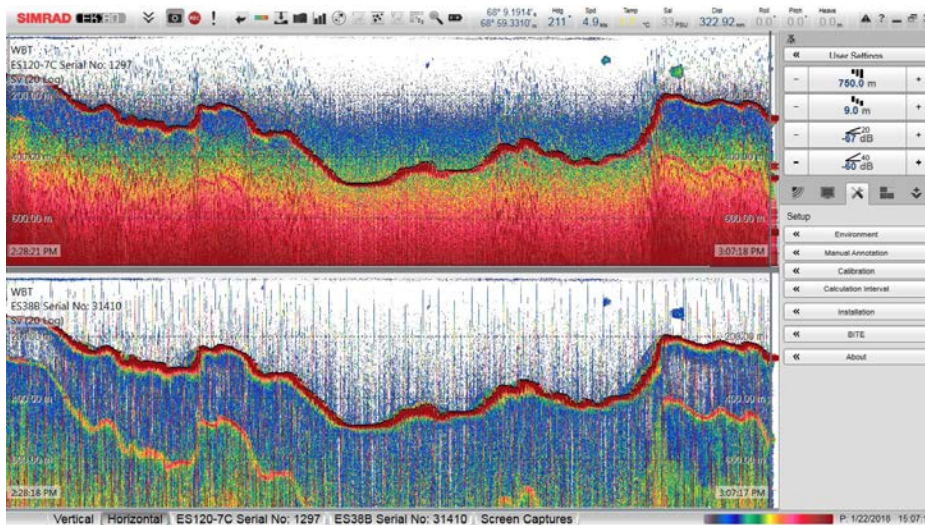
SIMRAD

68° 9.1914' N
68° 59.3310' W

Hdg 211°
Spd 4.9 kn
Temp
Sal 33 PSU
Dist 322.92 nm
Roll 0.0°
Pitch 0.0°
Heave 0.0 m

WBT
ES120-7C Serial No: 1297
Sv (20 Log)
200.00 m
400.00 m
600.00 m
400.00 m
600.00 m
2:28:21 PM
3:07:18 PM

WBT
ES38B Serial No: 31410
Sv (20 Log)
200.00 m
400.00 m
400.00 m
600.00 m
2:28:18 PM
3:07:17 PM

User Settings
750.0 m
9.0 m
-20
-67 dB
-40
-80 dB

Setup
Environment
Manual Annotation
Calibration
Calculation Interval
Installation
BITE
About

Vertical | Horizontal | ES120-7C Serial No: 1297 | ES38B Serial No: 31410 | Screen Captures

P 1/22/2018 15:07